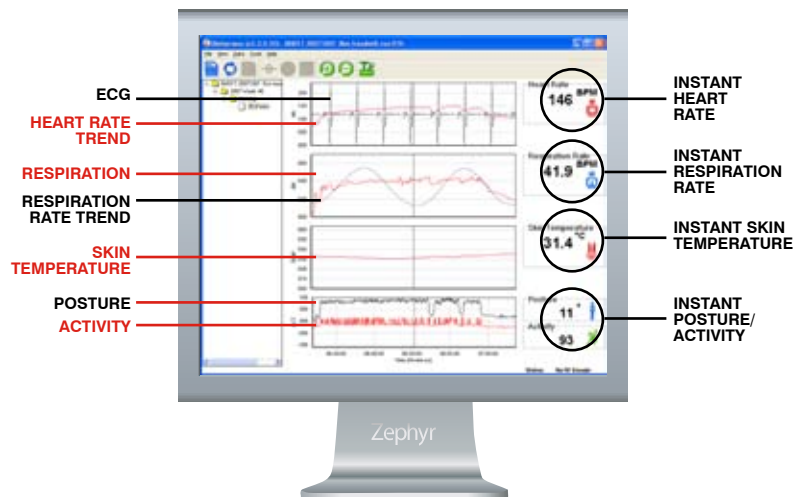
ECG

HEART RATE TREND

RESPIRATION

RESPIRATION RATE TREND

SKIN TEMPERATURE

POSTURE

ACTIVITY

Heart Rate
146 BPM

Respiration Rate
41.9 BPM

Skin Temperature
31.4 °C

Posture
11 °
Activity
93

INSTANT HEART RATE

INSTANT RESPIRATION RATE

INSTANT SKIN TEMPERATURE

INSTANT POSTURE/ ACTIVITY

Zephyr